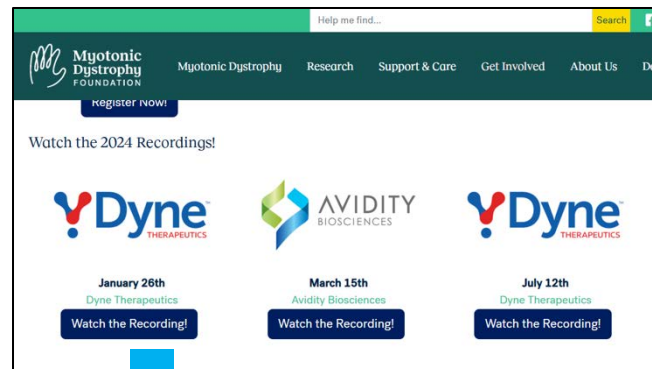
Help me find...

Search

Myotonic Dystrophy FOUNDATION

Myotonic Dystrophy Research Support & Care Get Involved About Us D

Register Now!

Watch the 2024 Recordings!

Dyne THERAPEUTICS

AVIDITY BIOSCIENCES

Dyne THERAPEUTICS

January 26th
Dyne Therapeutics
Watch the Recording!

March 15th
Avidity Biosciences
Watch the Recording!

July 12th
Dyne Therapeutics
Watch the Recording!